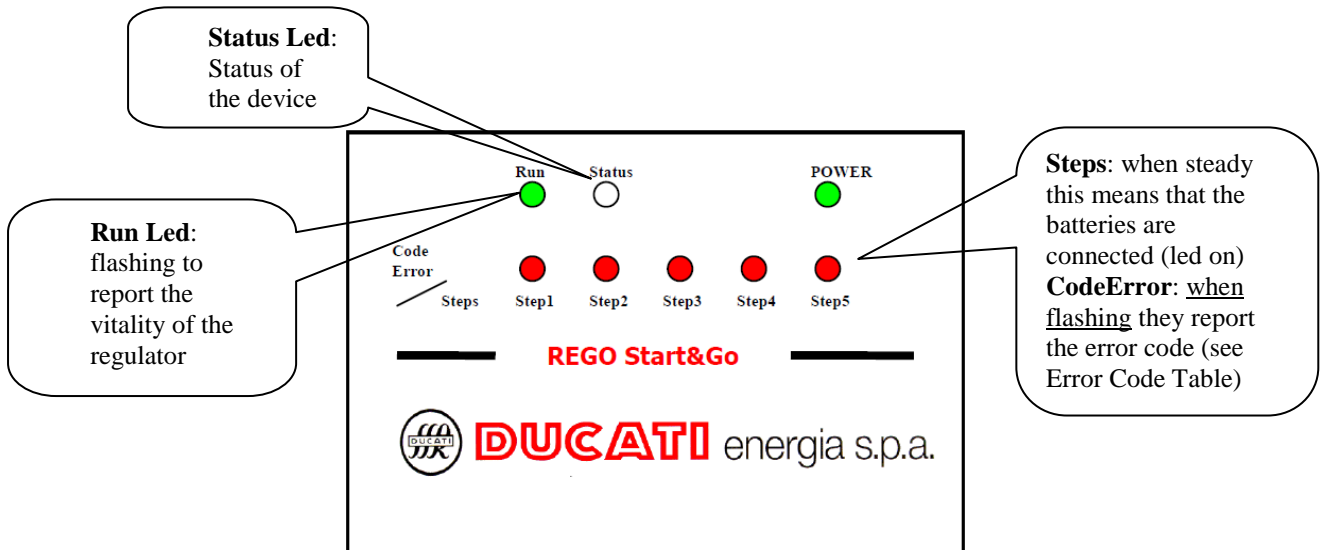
**Status Led**: Status of the device

**Run Led**: flashing to report the vitality of the regulator

**Steps**: when steady this means that the batteries are connected (led on) **CodeError**: when flashing they report the error code (see Error Code Table)

Run

Status

POWER

Code Error

Steps

Step1

Step2

Step3

Step4

Step5

REGO Start&Go

DUCATI

DUCATI energia s.p.a.